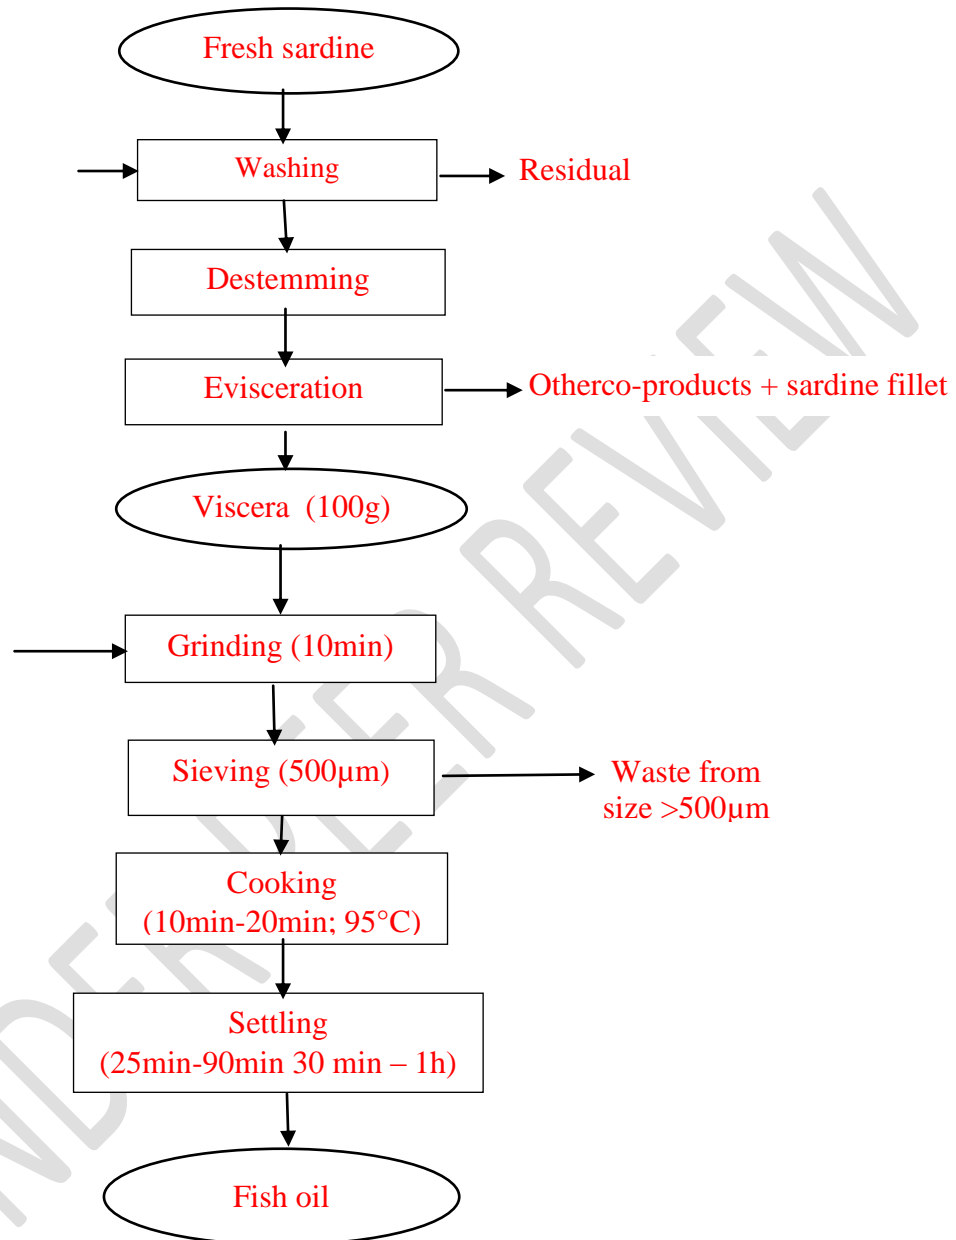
Fresh sardine

Washing

Residual

Destemming

Evisceration

Otherco-products + sardine fillet

Viscera (100g)

Grinding (10min)

Sieving (500µm)

Waste from size >500µm

Cooking (10min-20min; 95°C)

Settling (25min-90min 30 min – 1h)

Fish oil

UNDER PEER REVIEW